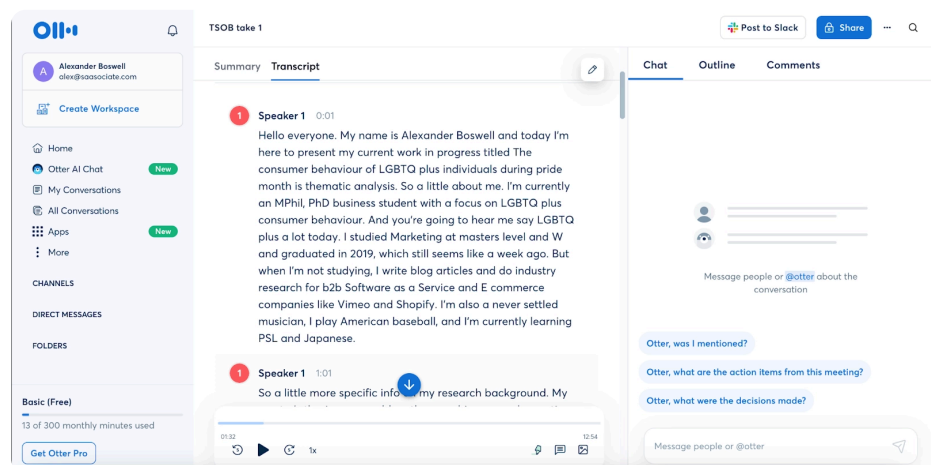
Alexander Boswell
alex@saasociate.com

Create Workspace

Home
Otter AI Chat New
My Conversations
All Conversations
Apps New
More

CHANNELS

DIRECT MESSAGES

FOLDERS

Basic (Free)
13 of 300 monthly minutes used
Get Otter Pro

TSOB take 1

Post to Slack
Share

Summary
Transcript

1 Speaker 1 0:01
Hello everyone. My name is Alexander Boswell and today I'm here to present my current work in progress titled The consumer behaviour of LGBTQ plus individuals during pride month is thematic analysis. So a little about me. I'm currently an MPhil, PhD business student with a focus on LGBTQ plus consumer behaviour. And you're going to hear me say LGBTQ plus a lot today. I studied Marketing at masters level and W and graduated in 2019, which still seems like a week ago. But when I'm not studying, I write blog articles and do industry research for b2b Software as a Service and E commerce companies like Vimeo and Shopify. I'm also a never settled musician, I play American baseball, and I'm currently learning PSL and Japanese.

1 Speaker 1 1:01
So a little more specific info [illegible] my research background. My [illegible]

01:32
12:54
1x

Chat
Outline
Comments

Message people or @otter about the conversation

Otter, was I mentioned?
Otter, what are the action items from this meeting?
Otter, what were the decisions made?

Message people or @otter